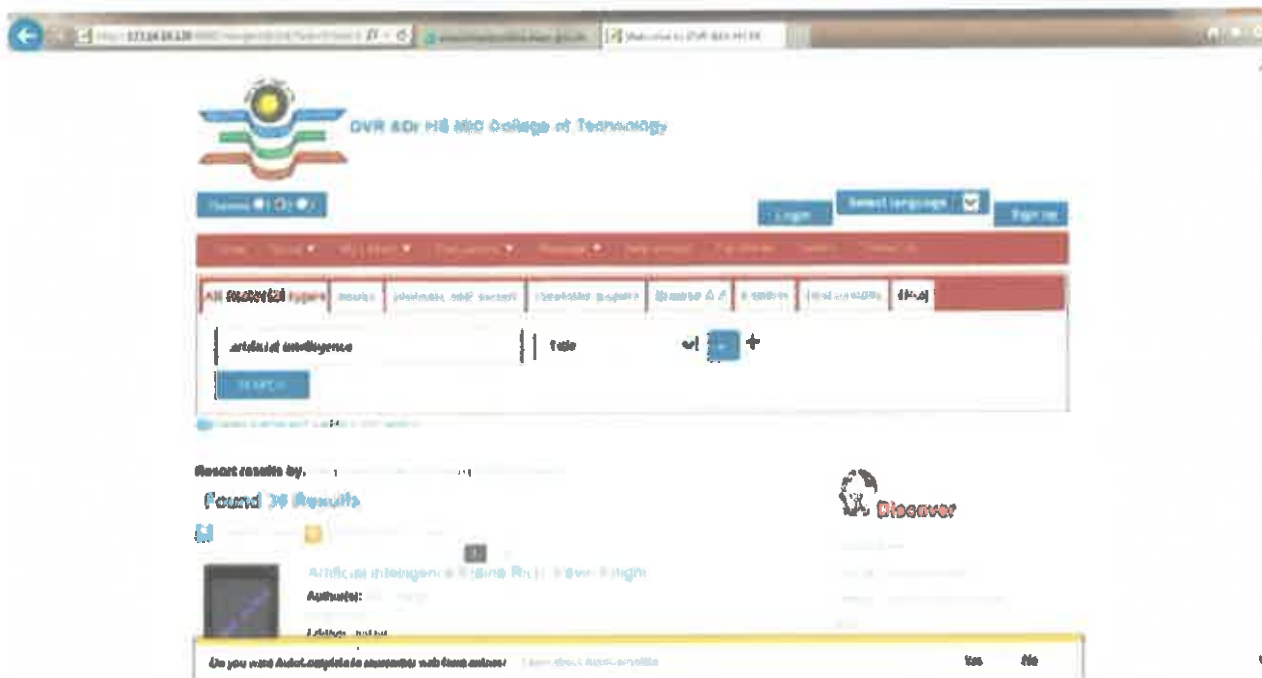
DVR &Dr HS MIC College of Technology

Login

Select language

Sign up

All material types

artificial intelligence

Title

SEARCH

Resort results by:

Found 36 Results

Discover

Artificial intelligence Elaine Rich Kevin Knight

Author(s):

Edition:

Do you want AutoComplete to remember web form entries?

Learn about AutoComplete

Yes

No